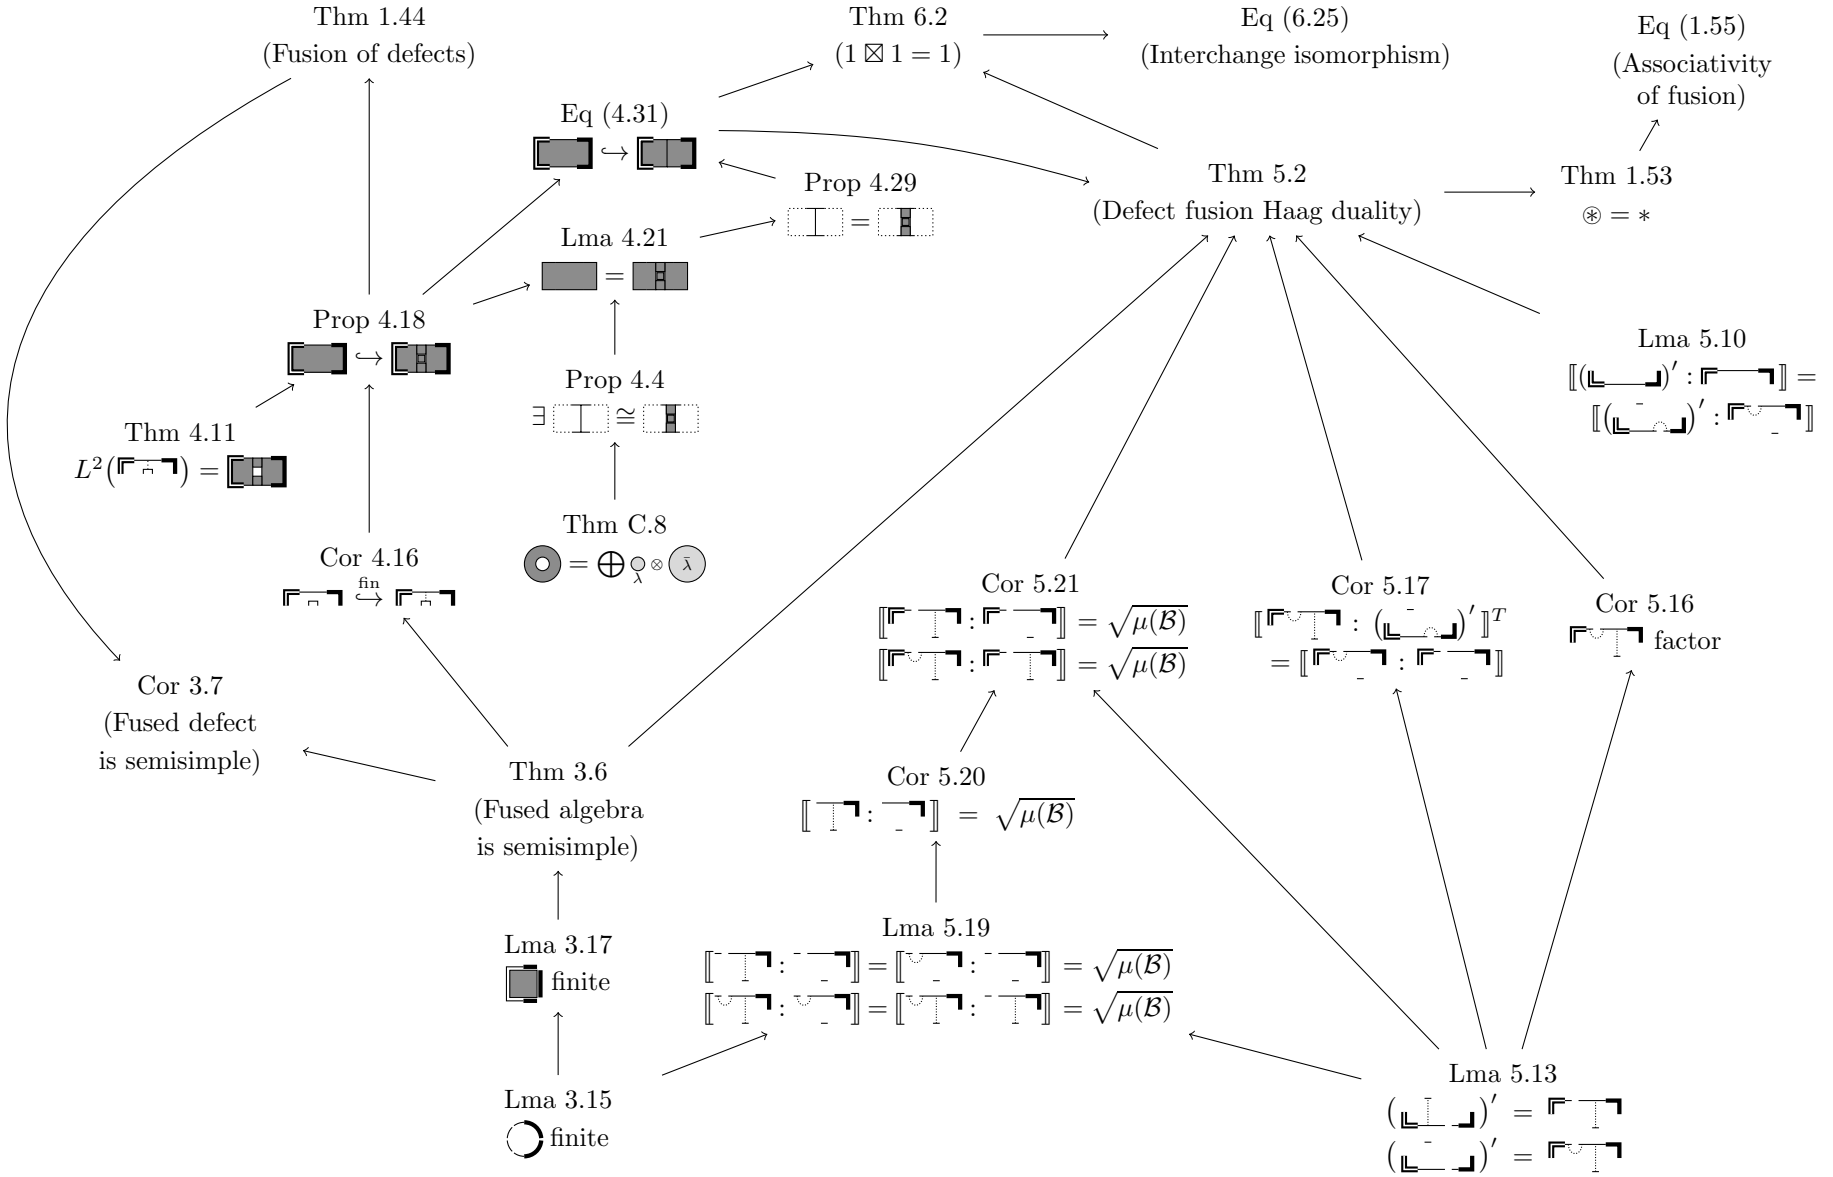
Thm 1.44
(Fusion of defects)

Thm 6.2
$(1 \boxtimes 1 = 1)$

Eq (6.25)
(Interchange isomorphism)

Eq (1.55)
(Associativity of fusion)

Eq (4.31)

Prop 4.29

Thm 5.2
(Defect fusion Haag duality)

Thm 1.53
$\circledast = *$

Lma 4.21

Prop 4.18

Prop 4.4
$\exists$ $\cong$

Thm 4.11
$L^2(\ ) =$

Lma 5.10

Thm C.8
$= \bigoplus_{\lambda} \otimes \bar{\lambda}$

Cor 4.16
fin

Cor 5.21
$= \sqrt{\mu(\mathcal{B})}$
$= \sqrt{\mu(\mathcal{B})}$

Cor 5.17
$T$

Cor 5.16
factor

Cor 3.7
(Fused defect is semisimple)

Thm 3.6
(Fused algebra is semisimple)

Cor 5.20
$= \sqrt{\mu(\mathcal{B})}$

Lma 5.19
$= \sqrt{\mu(\mathcal{B})}$
$= \sqrt{\mu(\mathcal{B})}$

Lma 3.17
finite

Lma 3.15
finite

Lma 5.13